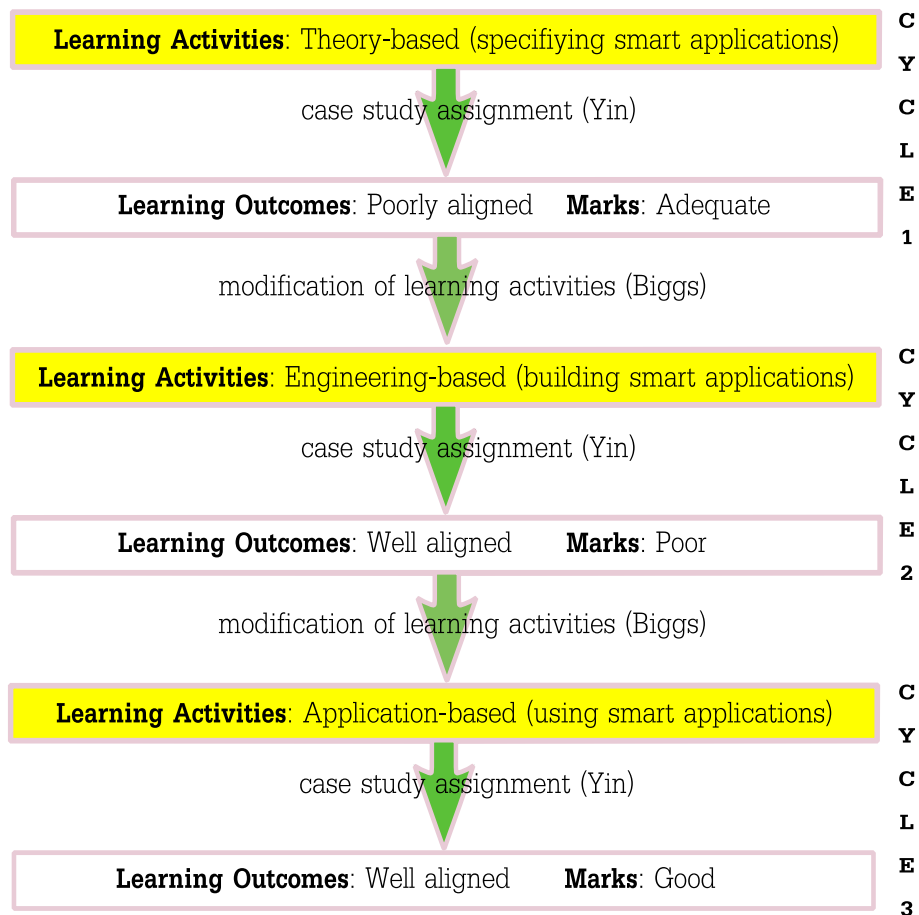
Learning Activities: Theory-based (specifiying smart applications)

case study assignment (Yin)

Learning Outcomes: Poorly aligned Marks: Adequate

modification of learning activities (Biggs)

Learning Activities: Engineering-based (building smart applications)

case study assignment (Yin)

Learning Outcomes: Well aligned Marks: Poor

modification of learning activities (Biggs)

Learning Activities: Application-based (using smart applications)

case study assignment (Yin)

Learning Outcomes: Well aligned Marks: Good

C Y C L E 1

C Y C L E 2

C Y C L E 3